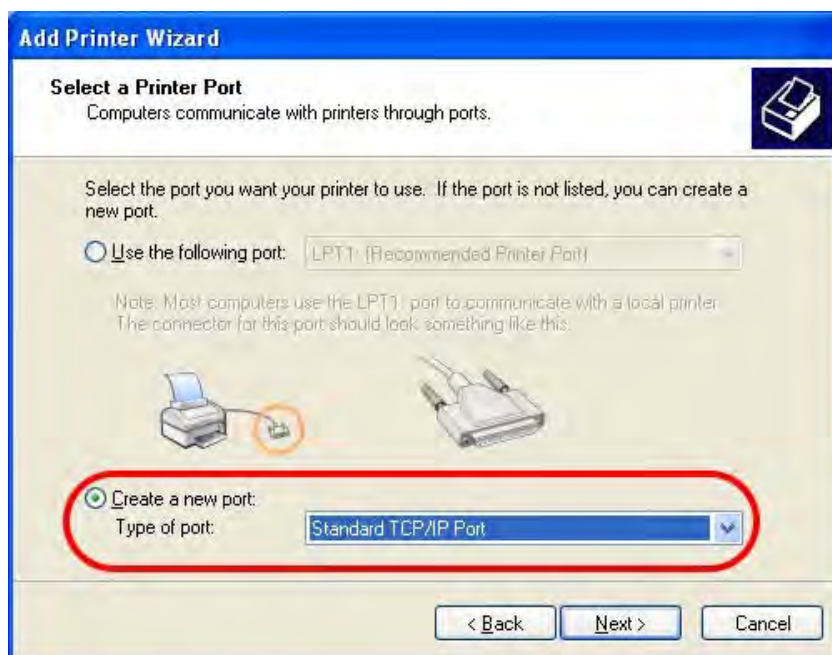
Add Printer Wizard

Select a Printer Port
Computers communicate with printers through ports.

Select the port you want your printer to use. If the port is not listed, you can create a new port.

Use the following port: LPT1: (Recommended Printer Port)

Note: Most computers use the LPT1: port to communicate with a local printer. The connector for this port should look something like this:

Create a new port:
Type of port: Standard TCP/IP Port

< Back Next > Cancel